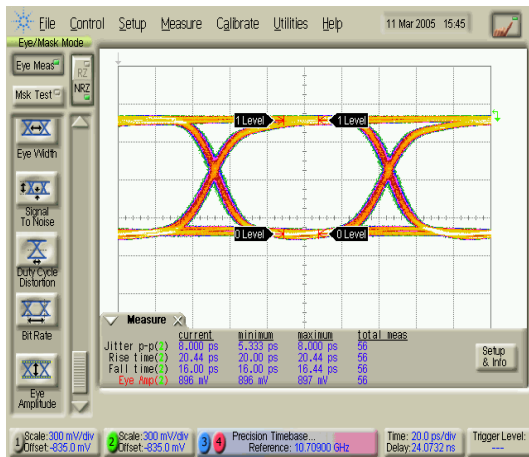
File Control Setup Measure Calibrate Utilities Help 11 Mar 2005 15:45

Eye/Mask Mode

Eye Meas

Msk Test

RZ NRZ

Eye Width

Signal To Noise

Duty Cycle Distortion

Bit Rate

Eye Amplitude

1 Level 1 Level

0 Level 0 Level

Measure

| | current | minimum | maximum | total meas |
|---|---|---|---|---|
| Jitter p-p(2) | 8.000 ps | 5.333 ps | 8.000 ps | 56 |
| Rise time(2) | 20.44 ps | 20.00 ps | 20.44 ps | 56 |
| Fall time(2) | 16.00 ps | 16.00 ps | 16.44 ps | 56 |
| Eye Amp(2) | 896 mV | 896 mV | 897 mV | 56 |

Setup & Info

1 Scale: 300 mV/div Offset: -835.0 mV

2 Scale: 300 mV/div Offset: -835.0 mV

3 4 Precision Timebase... Reference: 10.70900 GHz

Time: 20.0 ps/div Delay: 24.0732 ns

Trigger Level: ---